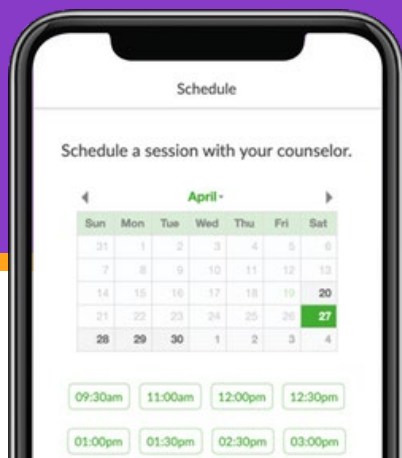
Schedule

Schedule a session with your counselor.

April

| Sun | Mon | Tue | Wed | Thu | Fri | Sat |
|---|---|---|---|---|---|---|
| 31 | 1 | 2 | 3 | 4 | 5 | 6 |
| 7 | 8 | 9 | 10 | 11 | 12 | 13 |
| 14 | 15 | 16 | 17 | 18 | 19 | 20 |
| 21 | 22 | 23 | 24 | 25 | 26 | 27 |
| 28 | 29 | 30 | 1 | 2 | 3 | 4 |

09:30am 11:00am 12:00pm 12:30pm

01:00pm 01:30pm 02:30pm 03:00pm